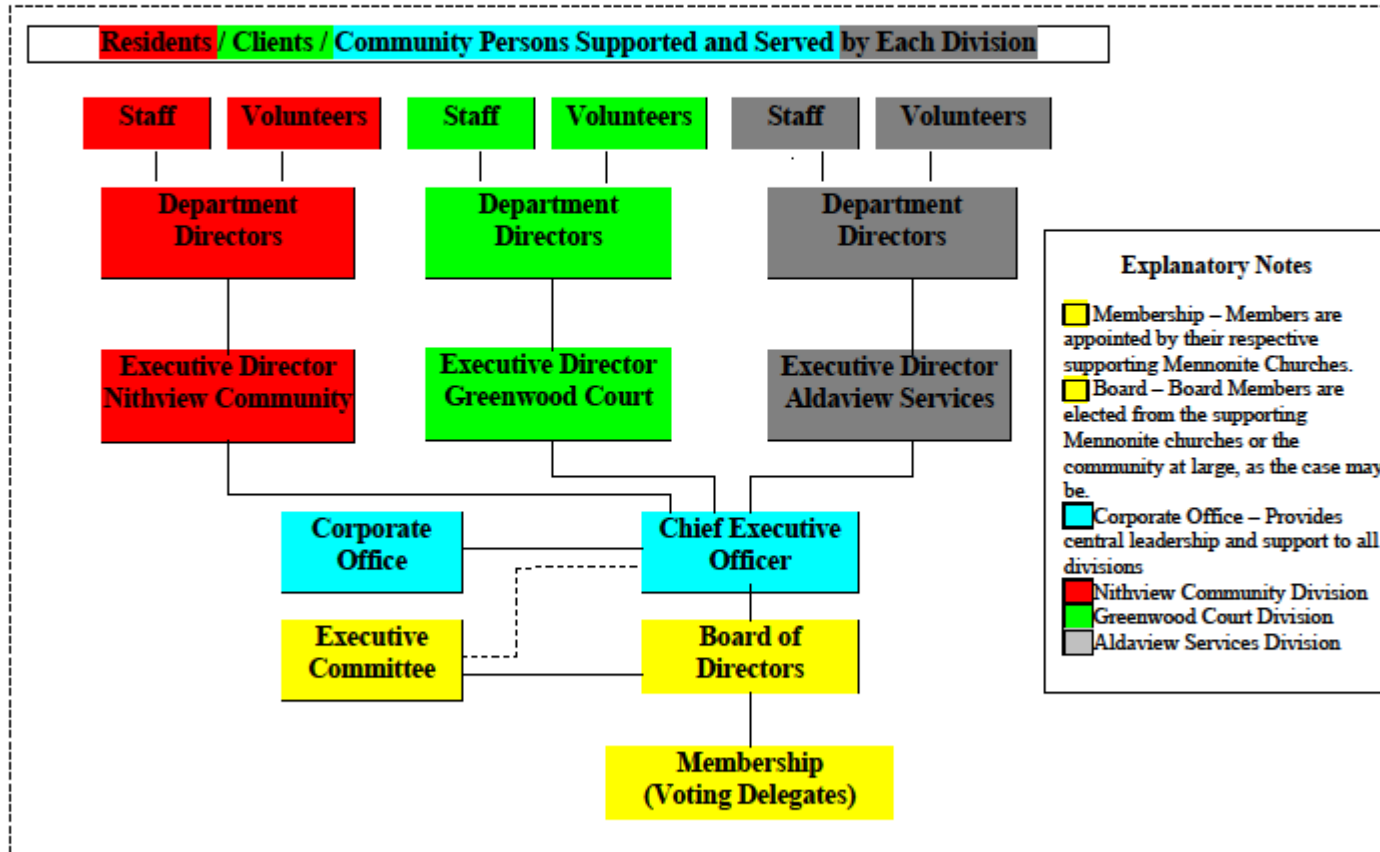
Residents / Clients / Community Persons Supported and Served by Each Division

Staff

Volunteers

Staff

Volunteers

Staff

Volunteers

Department Directors

Department Directors

Department Directors

Executive Director Nithview Community

Executive Director Greenwood Court

Executive Director Aldaview Services

Corporate Office

Chief Executive Officer

Executive Committee

Board of Directors

Membership (Voting Delegates)

Explanatory Notes

Membership – Members are appointed by their respective supporting Mennonite Churches.
Board – Board Members are elected from the supporting Mennonite churches or the community at large, as the case may be.
Corporate Office – Provides central leadership and support to all divisions
Nithview Community Division
Greenwood Court Division
Aldaview Services Division